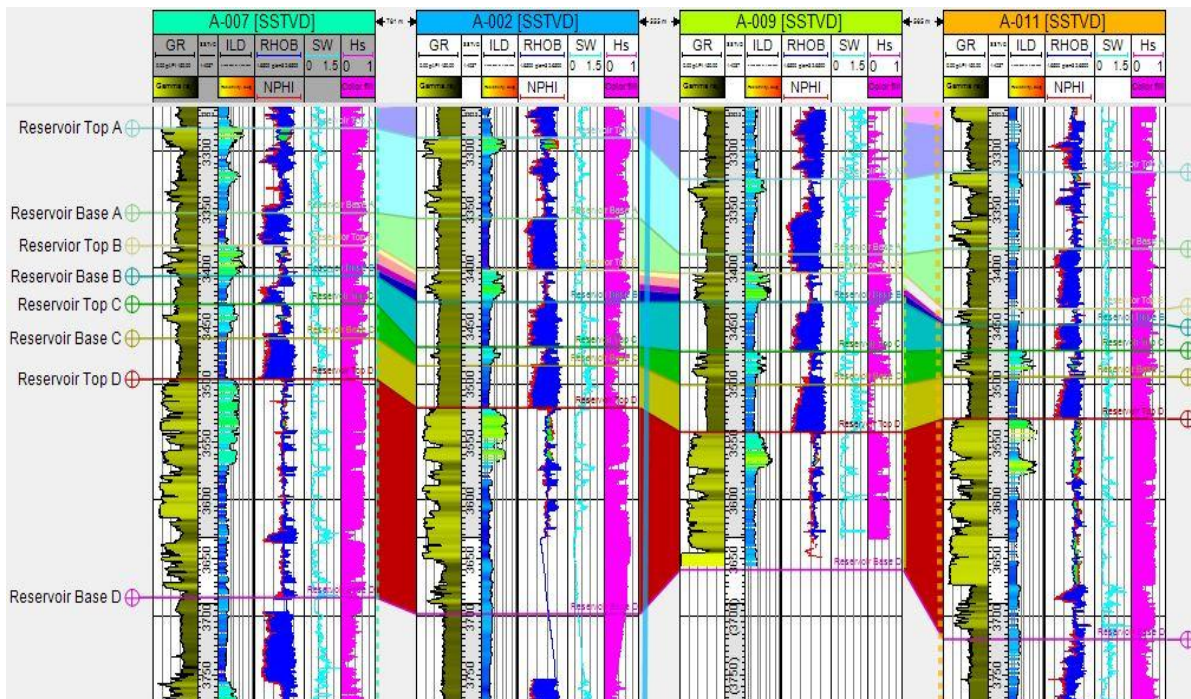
A-007 [SSTVD]

GR | ILD | RHOB | SW | Hs

0 1.5 0 1

NPHI

A-002 [SSTVD]

GR | ILD | RHOB | SW | Hs

0 1.5 0 1

NPHI

A-009 [SSTVD]

GR | ILD | RHOB | SW | Hs

0 1.5 0 1

NPHI

A-011 [SSTVD]

GR | ILD | RHOB | SW | Hs

0 1.5 0 1

NPHI

Reservoir Top A

Reservoir Base A

Reservior Top B

Reservoir Base B

Reservoir Top C

Reservoir Base C

Reservoir Top D

Reservoir Base D

3300 3350 3400 3450 3500 3550 3600 3650 3700 3750

3300 3350 3400 3450 3500 3550 3600 3650 3700 3750

3300 3350 3400 3450 3500 3550 3600 3650 3700 3750

3300 3350 3400 3450 3500 3550 3600 3650 3700 3750

Reservoir Top D

Reservoir Top D

Reservoir Top D

Reservoir Top D

Reservoir Base D

Reservoir Base D

Reservoir Base D

Reservoir Base D